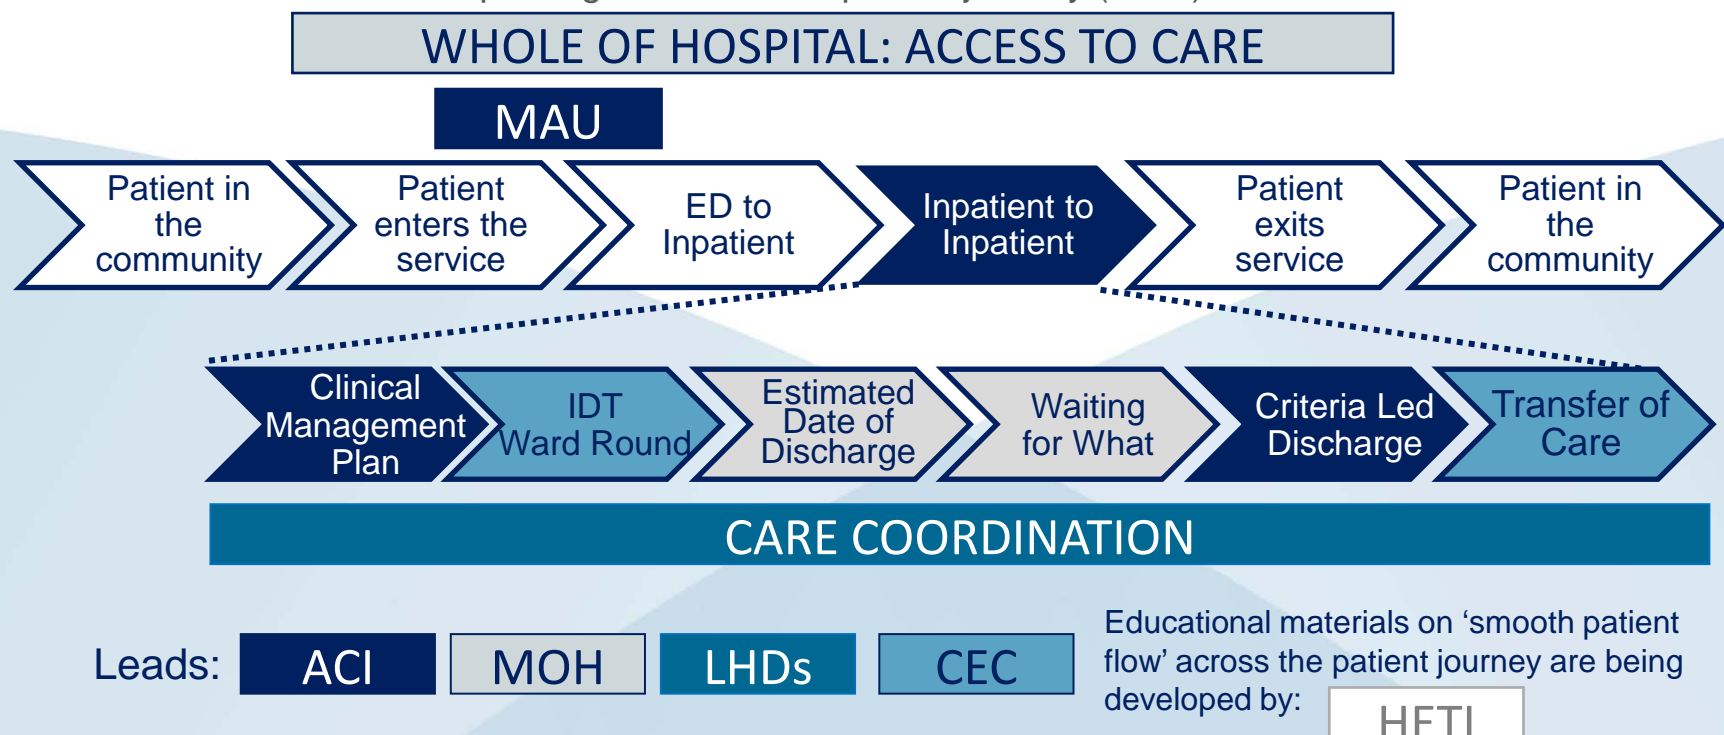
WHOLE OF HOSPITAL: ACCESS TO CARE

MAU

Patient in the community

Patient enters the service

ED to Inpatient

Inpatient to Inpatient

Patient exits service

Patient in the community

Clinical Management Plan

IDT Ward Round

Estimated Date of Discharge

Waiting for What

Criteria Led Discharge

Transfer of Care

CARE COORDINATION

Leads: ACI MOH LHDs CEC

Educational materials on 'smooth patient flow' across the patient journey are being developed by: HETI